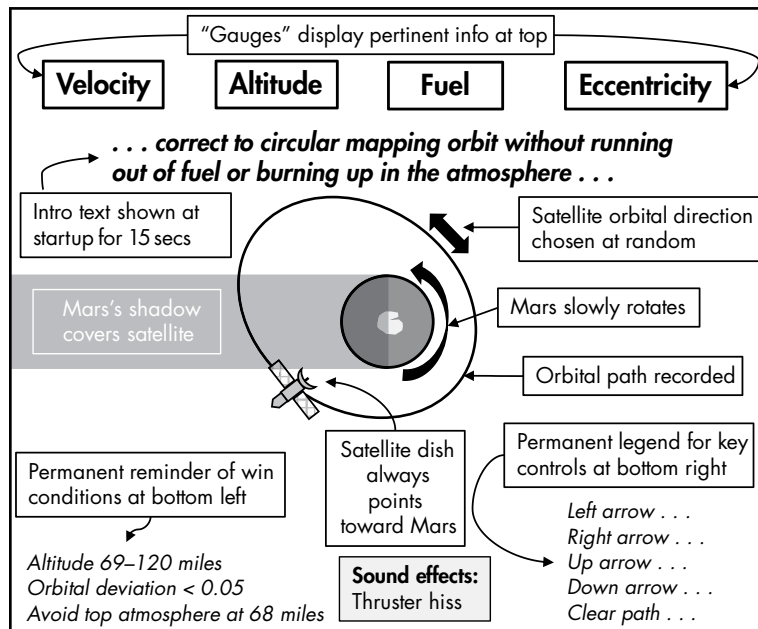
"Gauges" display pertinent info at top

Velocity

Altitude

Fuel

Eccentricity

. . . correct to circular mapping orbit without running out of fuel or burning up in the atmosphere . . .

Intro text shown at startup for 15 secs

Satellite orbital direction chosen at random

Mars's shadow covers satellite

Mars slowly rotates

Orbital path recorded

Satellite dish always points toward Mars

Permanent legend for key controls at bottom right

Permanent reminder of win conditions at bottom left

Left arrow . . .
Right arrow . . .
Up arrow . . .
Down arrow . . .
Clear path . . .

Altitude 69–120 miles
Orbital deviation < 0.05
Avoid top atmosphere at 68 miles

Sound effects:
Thruster hiss